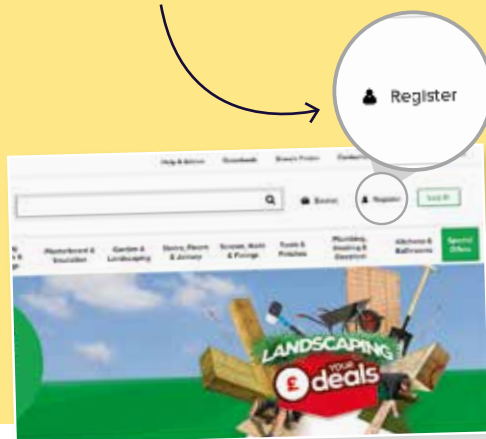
Register

Help & Advice Downloads Branch Finder Contact

Branches Register Log In

Plasterboard & Insulation Garden & Landscaping Doors, Floors & Joinery Screws, Nails & Fixings Tools & Finishes Plumbing, Heating & Electrical Kitchens & Bathrooms Special Offers

LANDSCAPING YOUR £ deals